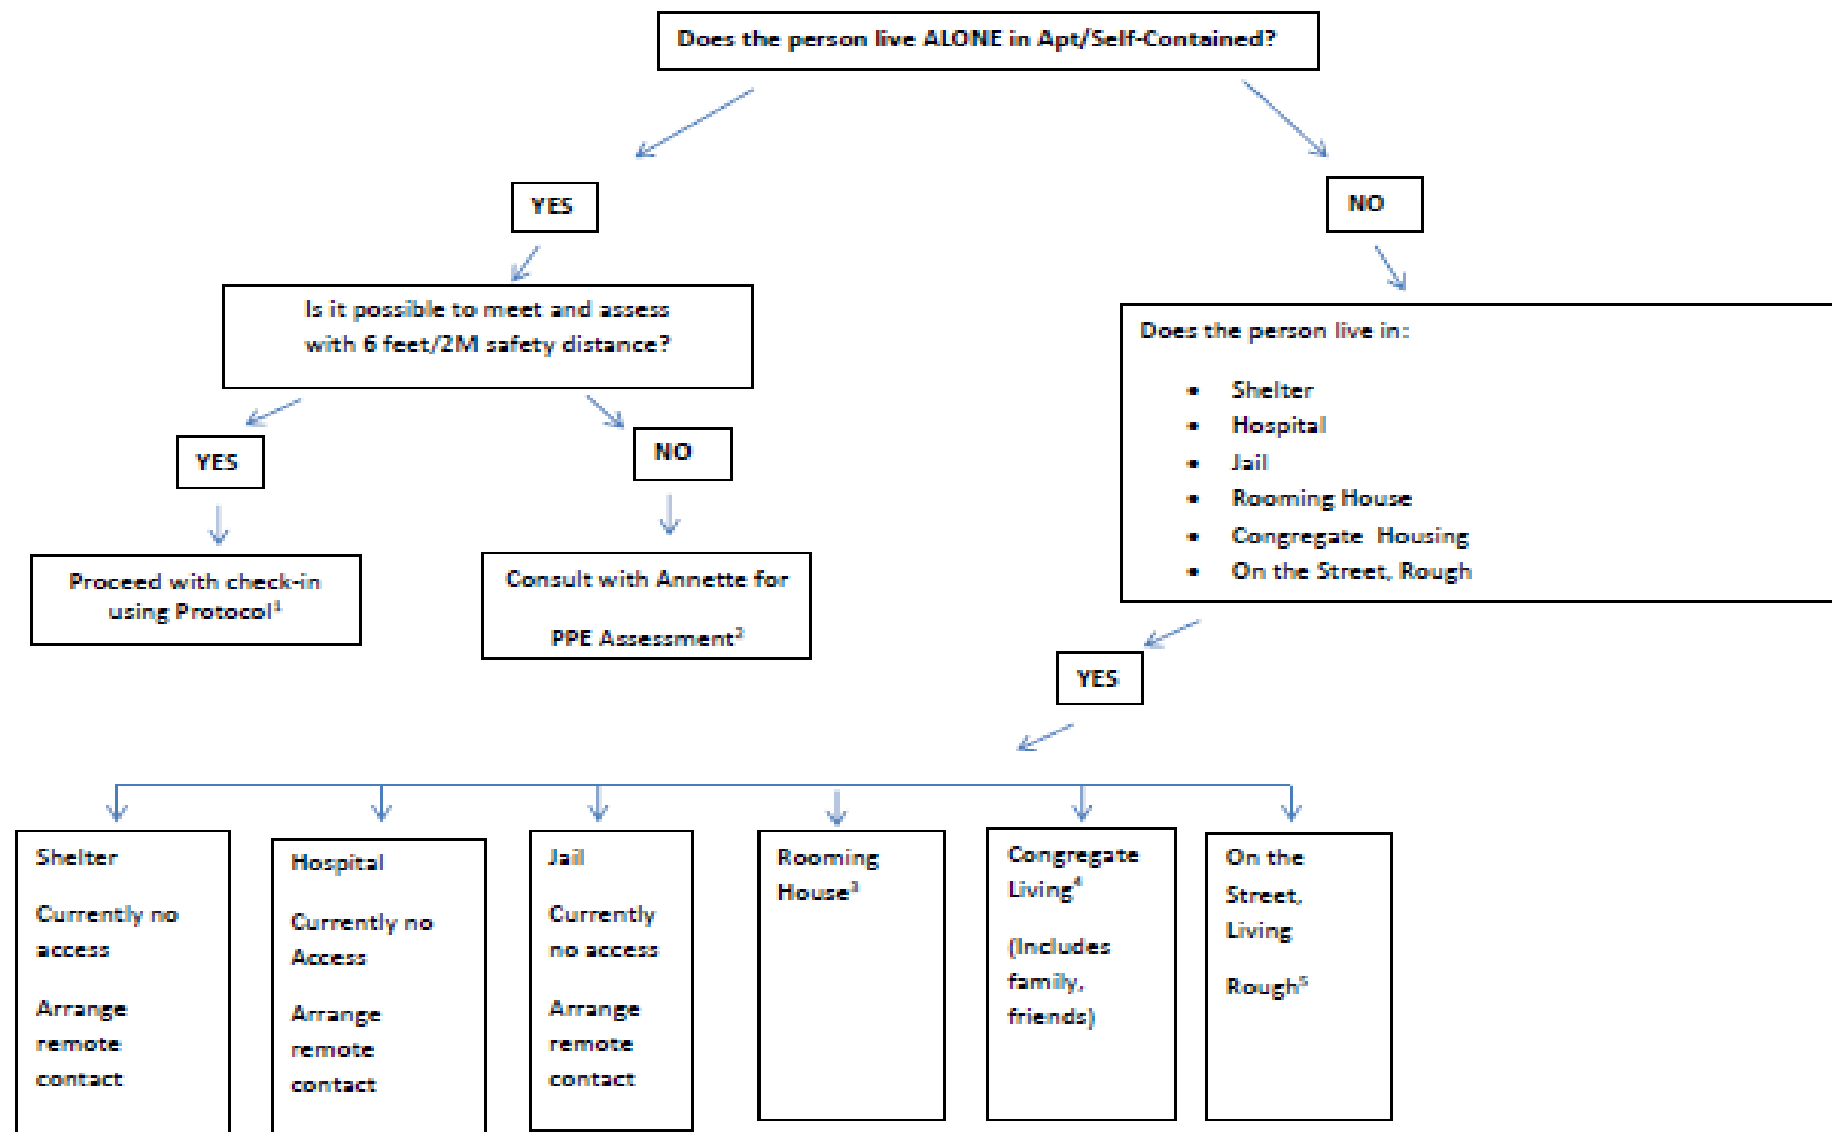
Does the person live ALONE in Apt/Self-Contained?

YES

Is it possible to meet and assess with 6 feet/2M safety distance?

YES

Proceed with check-in using Protocol$^1$

NO

Consult with Annette for

PPE Assessment$^2$

NO

Does the person live in:

- Shelter
- Hospital
- Jail
- Rooming House
- Congregate Housing
- On the Street, Rough

YES

Shelter

Currently no access

Arrange remote contact

Hospital

Currently no Access

Arrange remote contact

Jail

Currently no access

Arrange remote contact

Rooming House$^3$

Congregate Living$^4$

(Includes family, friends)

On the Street, Living

Rough$^5$